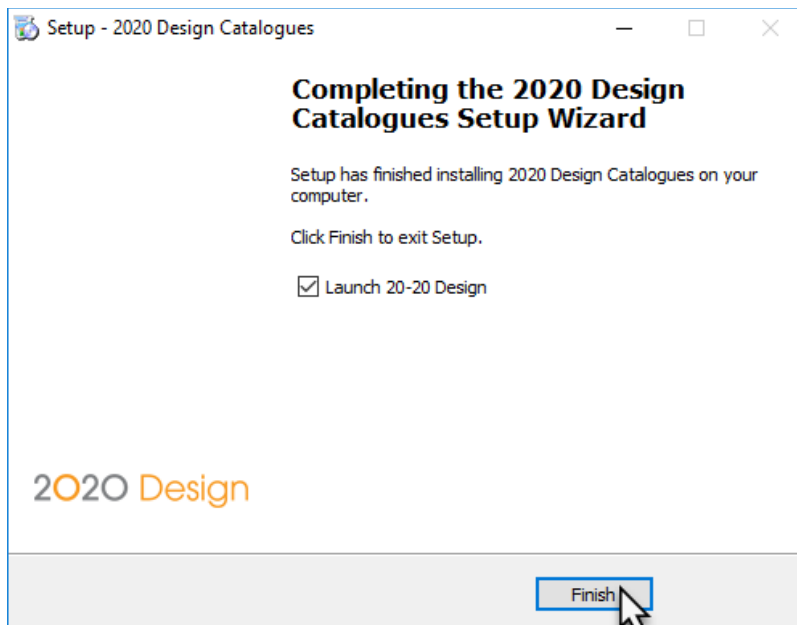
Setup - 2020 Design Catalogues

Completing the 2020 Design Catalogues Setup Wizard

Setup has finished installing 2020 Design Catalogues on your computer.

Click Finish to exit Setup.

Launch 20-20 Design

2020 Design

Finish